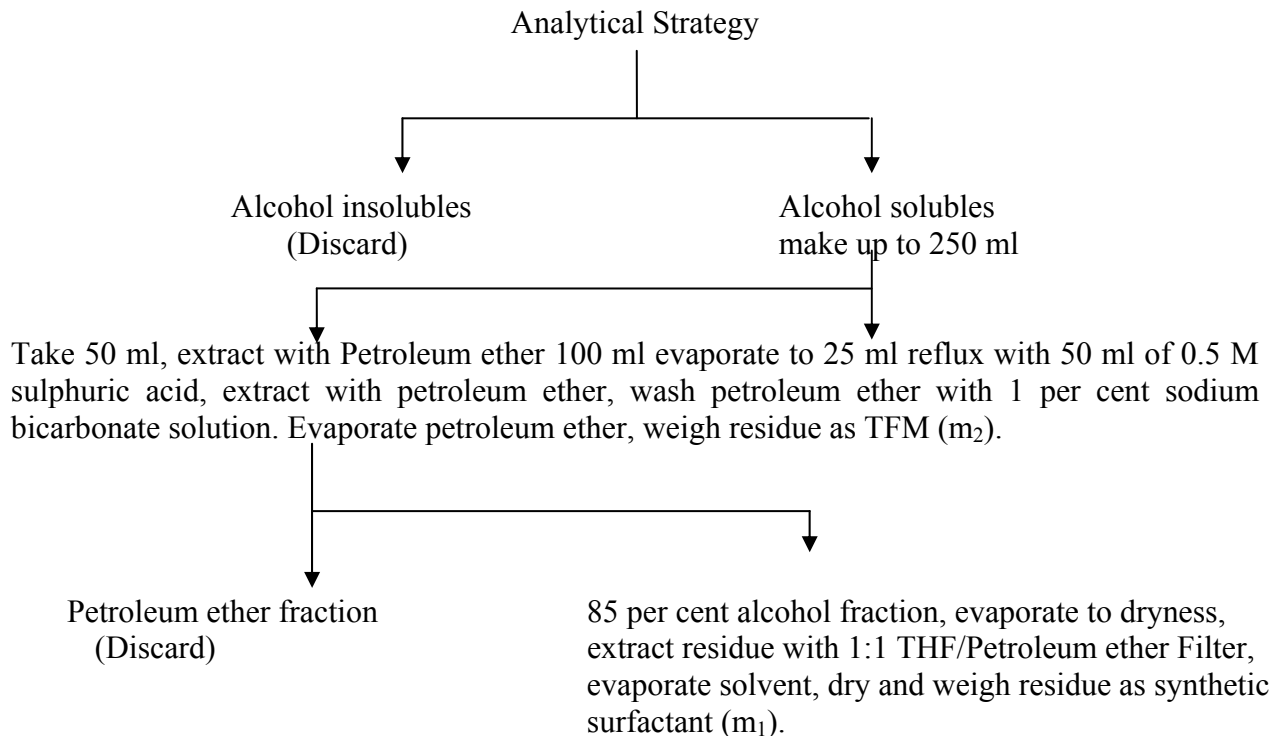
Analytical Strategy

Alcohol insolubles
(Discard)

Alcohol solubles
make up to 250 ml

Take 50 ml, extract with Petroleum ether 100 ml evaporate to 25 ml reflux with 50 ml of 0.5 M sulphuric acid, extract with petroleum ether, wash petroleum ether with 1 per cent sodium bicarbonate solution. Evaporate petroleum ether, weigh residue as TFM ($m_2$).

Petroleum ether fraction
(Discard)

85 per cent alcohol fraction, evaporate to dryness, extract residue with 1:1 THF/Petroleum ether Filter, evaporate solvent, dry and weigh residue as synthetic surfactant ($m_1$).